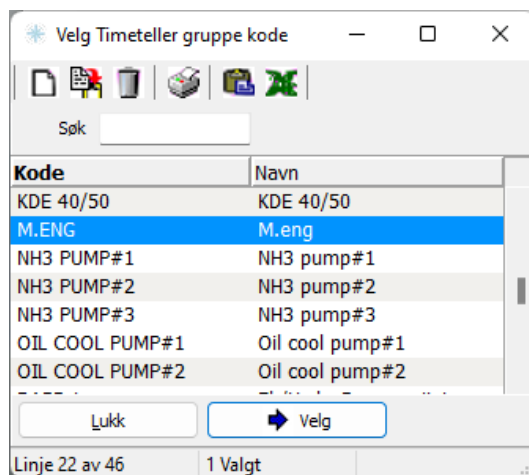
Velg Timeteller gruppe kode

Søk

| Kode | Navn |
|---|---|
| KDE 40/50 | KDE 40/50 |
| M.ENG | M.eng |
| NH3 PUMP#1 | NH3 pump#1 |
| NH3 PUMP#2 | NH3 pump#2 |
| NH3 PUMP#3 | NH3 pump#3 |
| OIL COOL PUMP#1 | Oil cool pump#1 |
| OIL COOL PUMP#2 | Oil cool pump#2 |
| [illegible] | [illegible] |

Lukk
Velg

Linje 22 av 46
1 Valgt